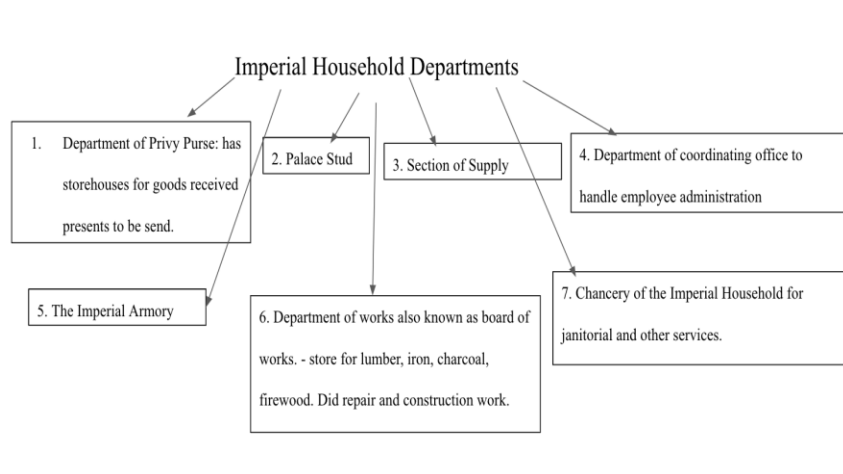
Imperial Household Departments

1. Department of Privy Purse: has storehouses for goods received presents to be send.

2. Palace Stud

3. Section of Supply

4. Department of coordinating office to handle employee administration

5. The Imperial Armory

6. Department of works also known as board of works. - store for lumber, iron, charcoal, firewood. Did repair and construction work.

7. Chancery of the Imperial Household for janitorial and other services.